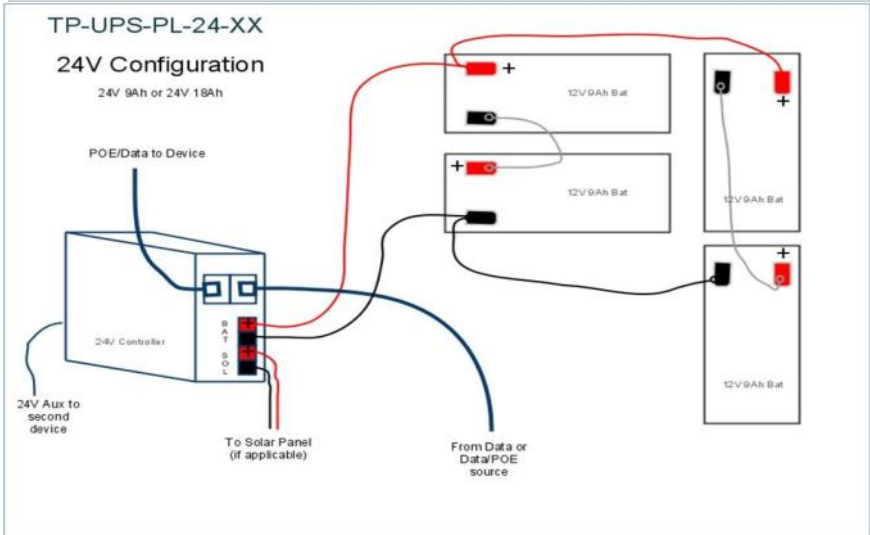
TP-UPS-PL-24-XX

24V Configuration

24V 9Ah or 24V 18Ah

POE/Data to Device

+

12V 9Ah Bat

+

12V 9Ah Bat

+

12V 9Ah Bat

+

12V 9Ah Bat

24V Controller

BAT

SOL

24V Aux to second device

To Solar Panel (if applicable)

From Data or Data/POE source